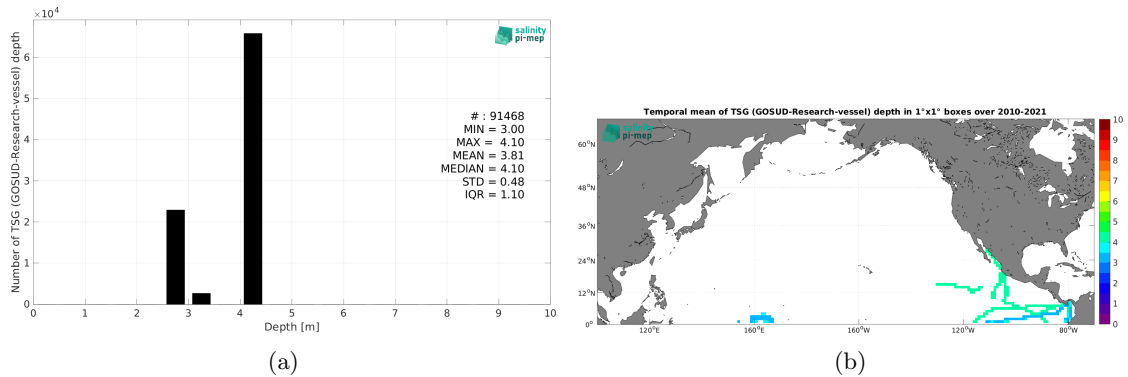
$\times 10^4$

salinity pi-mep

Number of TSG (GOSUD-Research-vessel) depth

6
5
4
3
2
1
0

# : 91468
MIN = 3.00
MAX = 4.10
MEAN = 3.81
MEDIAN = 4.10
STD = 0.48
IQR = 1.10

0 1 2 3 4 5 6 7 8 9 10

Depth [m]

(a)

Temporal mean of TSG (GOSUD-Research-vessel) depth in 1°x1° boxes over 2010-2021

salinity pi-mep

60°N
48°N
36°N
24°N
12°N
0°

120°E 160°E 160°W 120°W 80°W

10
9
8
7
6
5
4
3
2
1
0

(b)